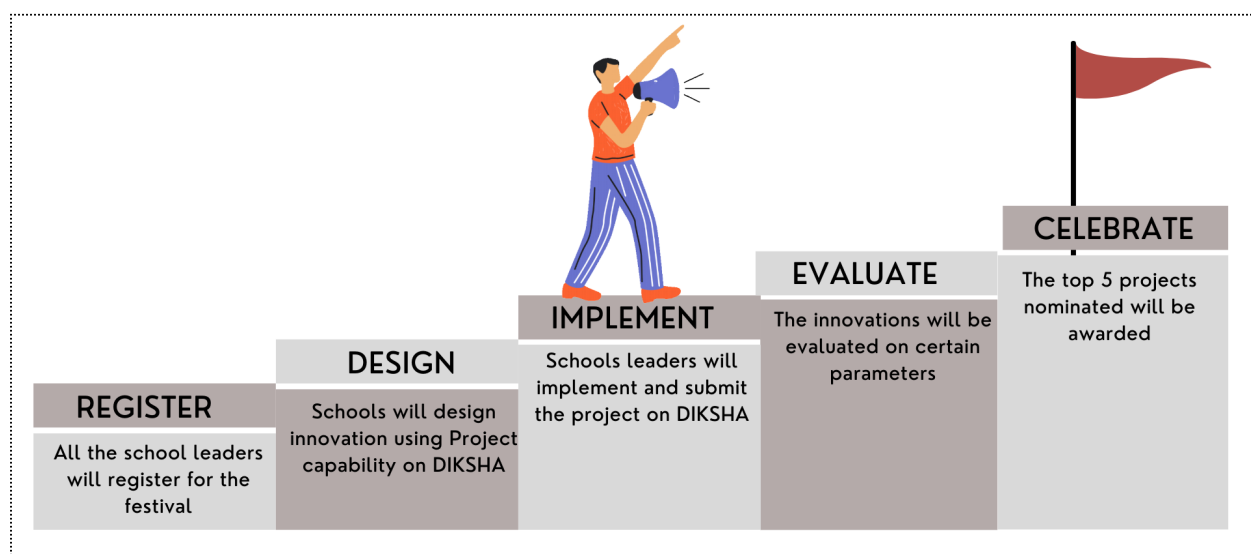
REGISTER

All the school leaders will register for the festival

DESIGN

Schools will design innovation using Project capability on DIKSHA

IMPLEMENT

Schools leaders will implement and submit the project on DIKSHA

EVALUATE

The innovations will be evaluated on certain parameters

CELEBRATE

The top 5 projects nominated will be awarded